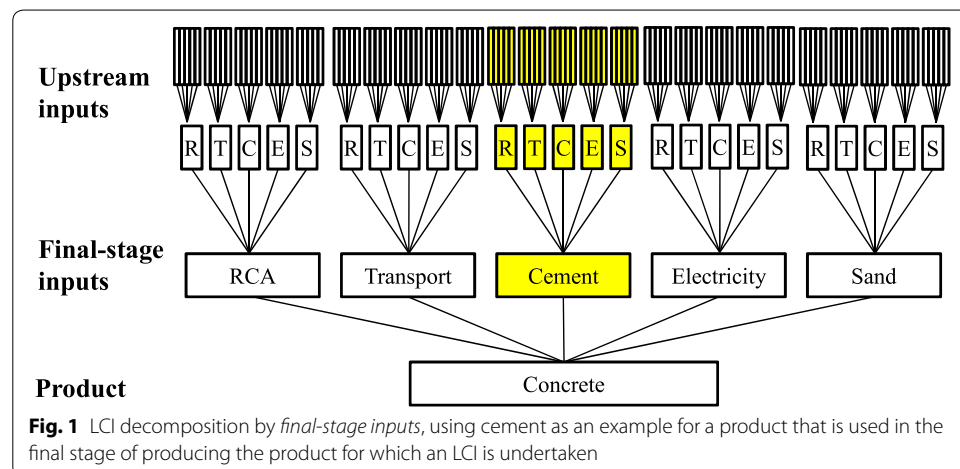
Upstream inputs

R T C E S R T C E S R T C E S R T C E S R T C E S

Final-stage inputs

RCA Transport Cement Electricity Sand

Product

Concrete

**Fig. 1** LCI decomposition by *final-stage inputs*, using cement as an example for a product that is used in the final stage of producing the product for which an LCI is undertaken